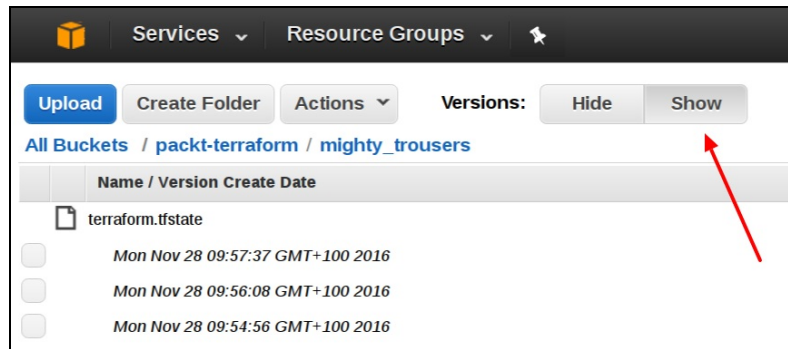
Services ⌄ Resource Groups ⌄

Upload Create Folder Actions ⌄ Versions: Hide Show

All Buckets / packt-terraform / mighty_trousers

Name / Version Create Date

terraform.tfstate

Mon Nov 28 09:57:37 GMT+100 2016

Mon Nov 28 09:56:08 GMT+100 2016

Mon Nov 28 09:54:56 GMT+100 2016